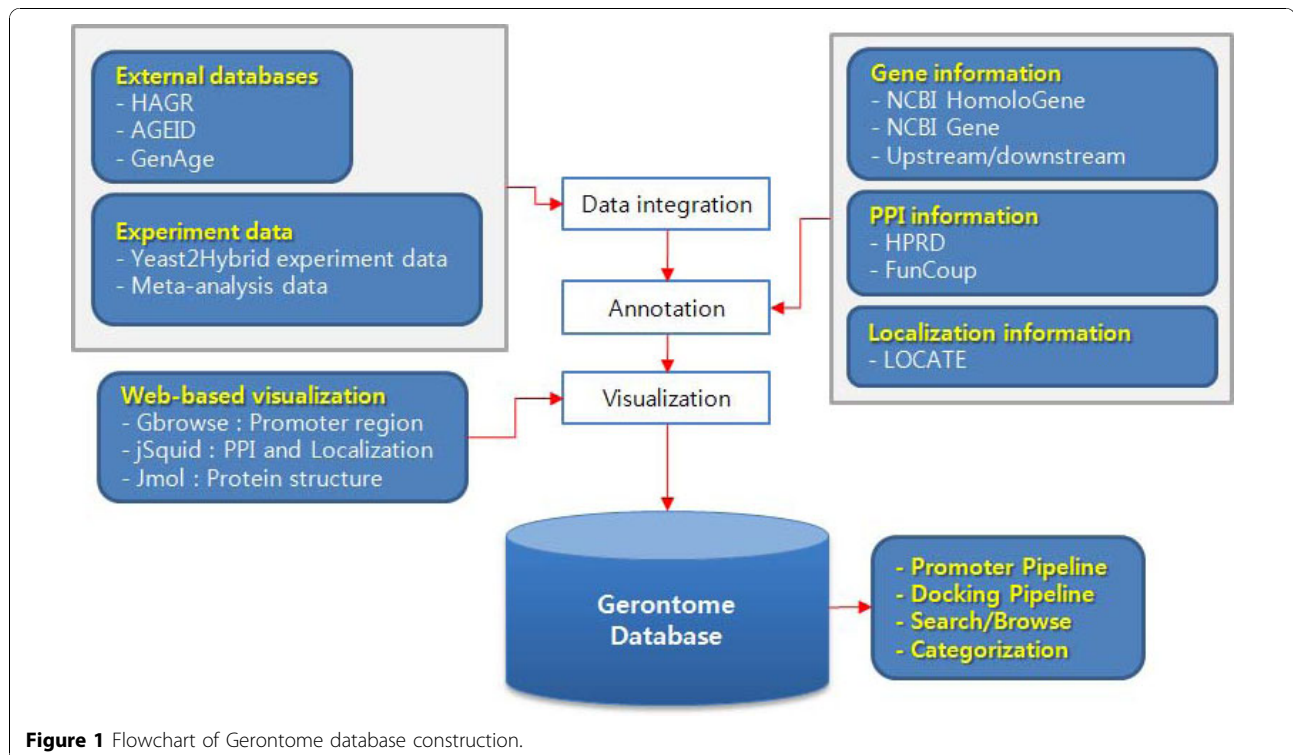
External databases
- HAGR
- AGEID
- GenAge

Experiment data
- Yeast2Hybrid experiment data
- Meta-analysis data

Data integration

Annotation

Visualization

Gene information
- NCBI HomoloGene
- NCBI Gene
- Upstream/downstream

PPI information
- HPRD
- FunCoup

Localization information
- LOCATE

Web-based visualization
- Gbrowse : Promoter region
- jSquid : PPI and Localization
- Jmol : Protein structure

Gerontome Database

- Promoter Pipeline
- Docking Pipeline
- Search/Browse
- Categorization

Figure 1 Flowchart of Gerontome database construction.